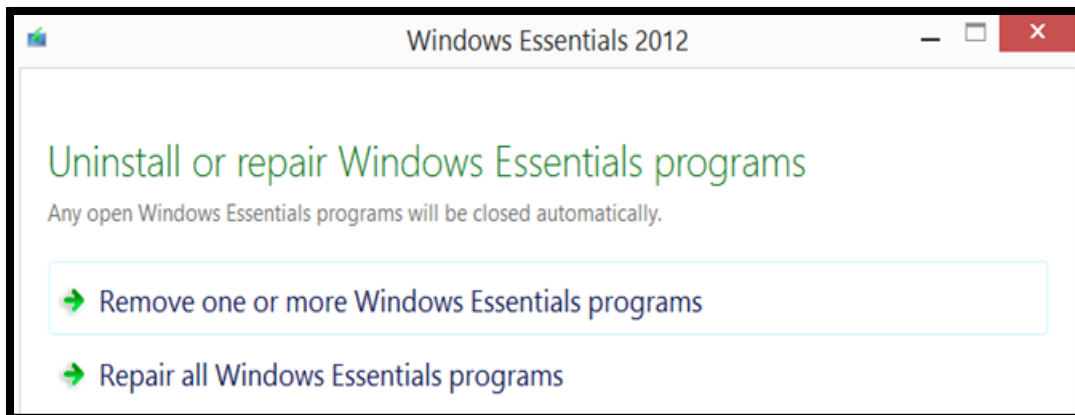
Windows Essentials 2012

Uninstall or repair Windows Essentials programs

Any open Windows Essentials programs will be closed automatically.

Remove one or more Windows Essentials programs

Repair all Windows Essentials programs